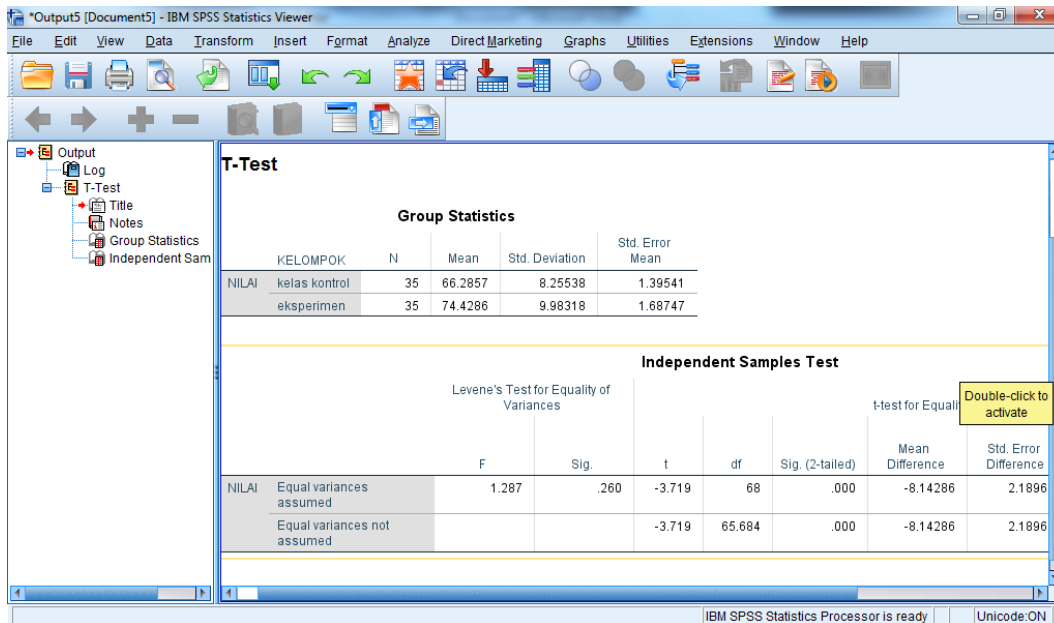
*Output5 [Document5] - IBM SPSS Statistics Viewer

File Edit View Data Transform Insert Format Analyze Direct Marketing Graphs Utilities Extensions Window Help

Output
Log
T-Test
Title
Notes
Group Statistics
Independent Sam

T-Test

Group Statistics

| | KELOMPOK | N | Mean | Std. Deviation | Std. Error Mean |
|---|---|---|---|---|---|
| NILAI | kelas kontrol | 35 | 66.2857 | 8.25538 | 1.39541 |
| | eksperimen | 35 | 74.4286 | 9.98318 | 1.68747 |

Independent Samples Test

| | | Levene's Test for Equality of Variances F | Sig. | t-test for Equali t | df | Sig. (2-tailed) | Mean Difference | Std. Error Difference |
|---|---|---|---|---|---|---|---|---|
| NILAI | Equal variances assumed | 1.287 | .260 | -3.719 | 68 | .000 | -8.14286 | 2.1896 |
| | Equal variances not assumed | | | -3.719 | 65.684 | .000 | -8.14286 | 2.1896 |

Double-click to activate

IBM SPSS Statistics Processor is ready
Unicode:ON